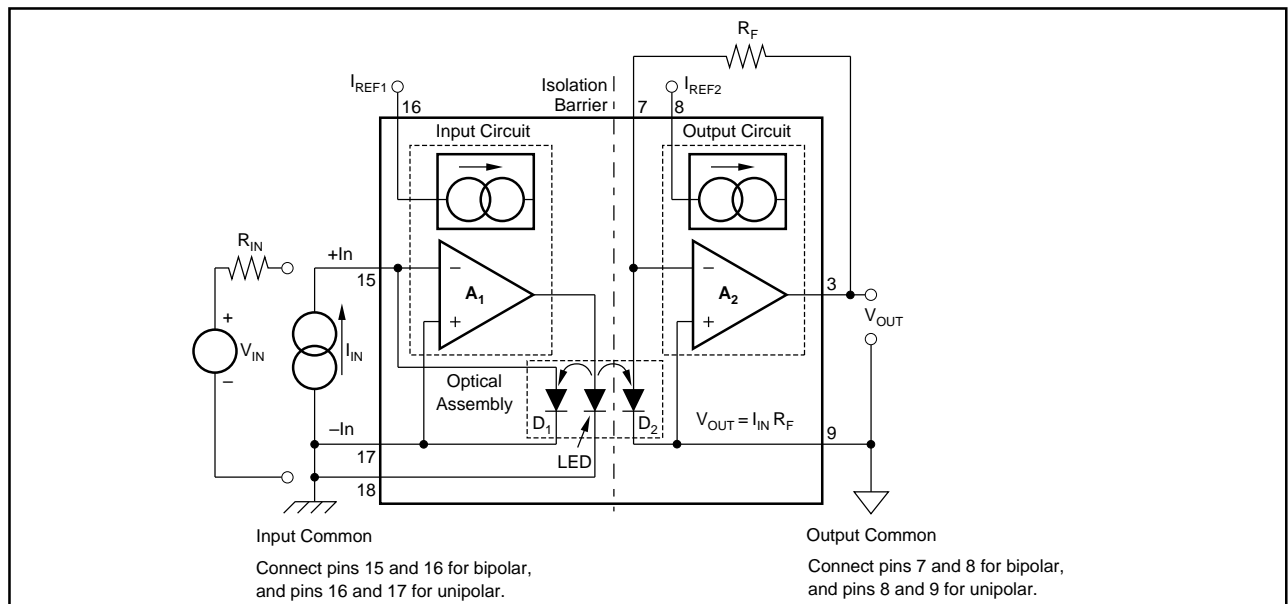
$R_F$

$I_{REF1}$

16

Isolation Barrier

7

8

$I_{REF2}$

Input Circuit

Output Circuit

$R_{IN}$

+In

15

$A_1$

$A_2$

3

+

$V_{IN}$

–

$I_{IN}$

$V_{OUT}$

Optical Assembly

$D_1$

$D_2$

$V_{OUT} = I_{IN} R_F$

–In

9

17

LED

18

Input Common

Connect pins 15 and 16 for bipolar, and pins 16 and 17 for unipolar.

Output Common

Connect pins 7 and 8 for bipolar, and pins 8 and 9 for unipolar.